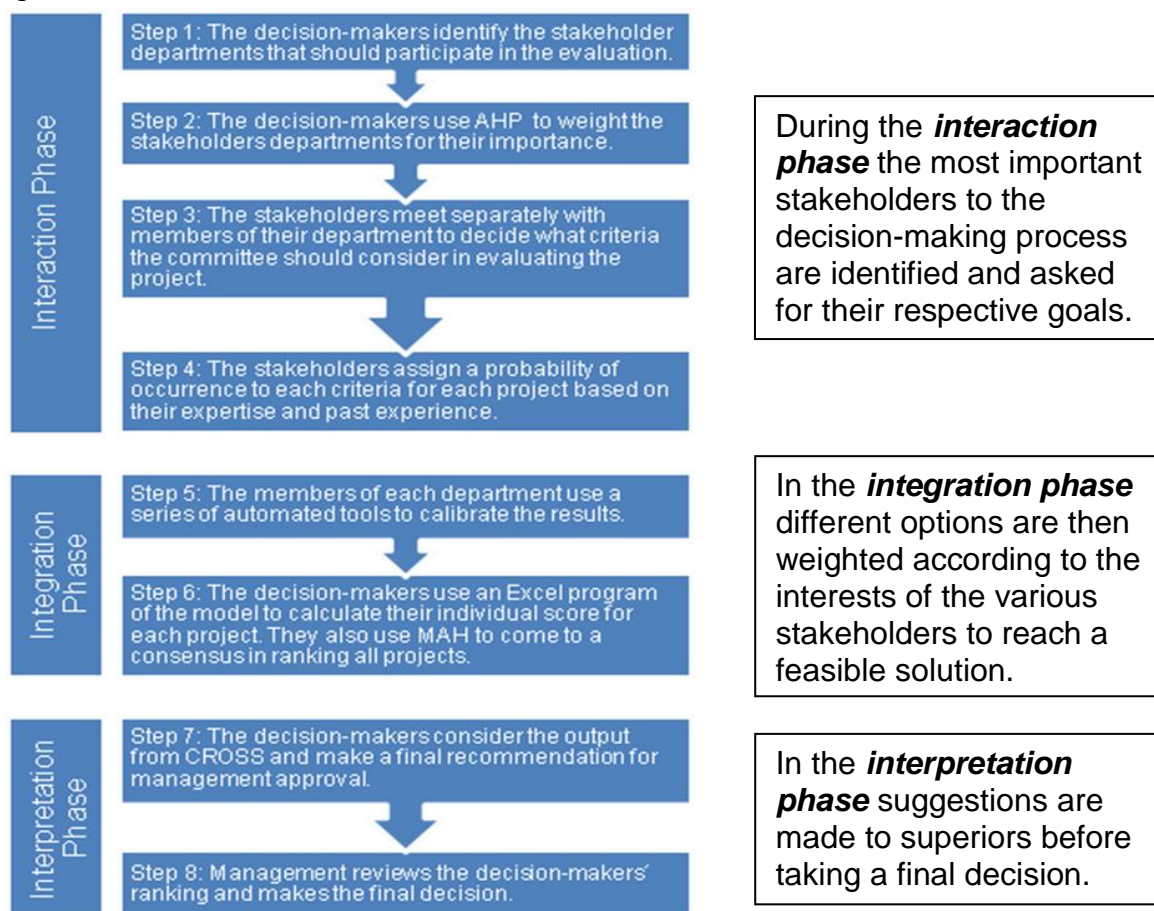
Interaction Phase

Step 1: The decision-makers identify the stakeholder departments that should participate in the evaluation.

Step 2: The decision-makers use AHP to weight the stakeholders departments for their importance.

Step 3: The stakeholders meet separately with members of their department to decide what criteria the committee should consider in evaluating the project.

Step 4: The stakeholders assign a probability of occurrence to each criteria for each project based on their expertise and past experience.

During the ***interaction phase*** the most important stakeholders to the decision-making process are identified and asked for their respective goals.

Integration Phase

Step 5: The members of each department use a series of automated tools to calibrate the results.

Step 6: The decision-makers use an Excel program of the model to calculate their individual score for each project. They also use MAH to come to a consensus in ranking all projects.

In the ***integration phase*** different options are then weighted according to the interests of the various stakeholders to reach a feasible solution.

Interpretation Phase

Step 7: The decision-makers consider the output from CROSS and make a final recommendation for management approval.

Step 8: Management reviews the decision-makers' ranking and makes the final decision.

In the ***interpretation phase*** suggestions are made to superiors before taking a final decision.